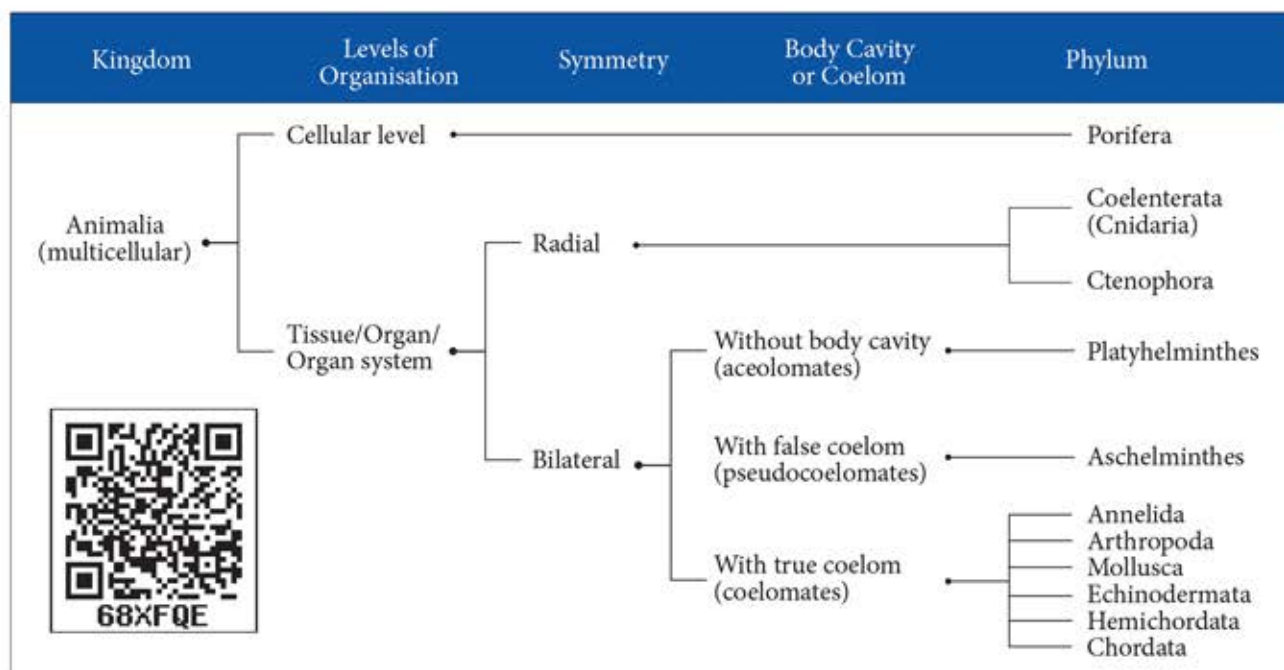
Kingdom | Levels of Organisation | Symmetry | Body Cavity or Coelom | Phylum

Animalia (multicellular)

Cellular level

Porifera

Radial

Coelenterata (Cnidaria)

Ctenophora

Tissue/Organ/ Organ system

Without body cavity (aceolomates)

Platyhelminthes

Bilateral

With false coelom (pseudocoelomates)

Aschelminthes

With true coelom (coelomates)

Annelida
Arthropoda
Mollusca
Echinodermata
Hemichordata
Chordata

68XFQE